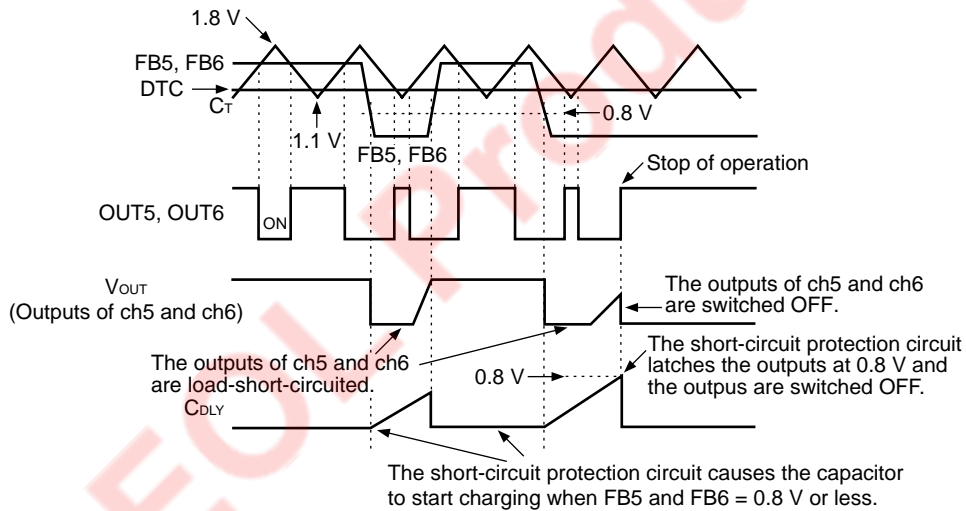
1.8 V

FB5, FB6

DTC

$C_T$

1.1 V

FB5, FB6

0.8 V

Stop of operation

OUT5, OUT6

ON

$V_{OUT}$
(Outputs of ch5 and ch6)

The outputs of ch5 and ch6 are switched OFF.

The short-circuit protection circuit latches the outputs at 0.8 V and the outpus are switched OFF.

The outputs of ch5 and ch6 are load-short-circuited.

0.8 V

$C_{DLY}$

The short-circuit protection circuit causes the capacitor to start charging when FB5 and FB6 = 0.8 V or less.